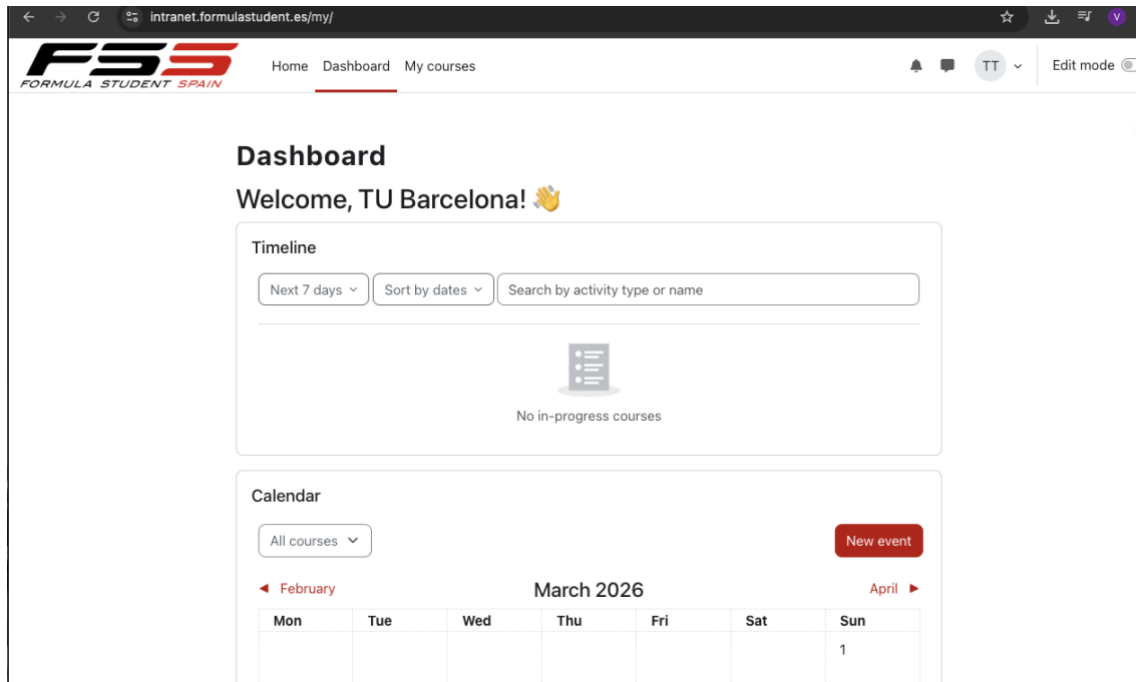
intranet.formulastudent.es/my/

V

FSS
FORMULA STUDENT SPAIN

Home Dashboard My courses

TT

Edit mode

Dashboard

Welcome, TU Barcelona! 👋

Timeline

Next 7 days

Sort by dates

Search by activity type or name

No in-progress courses

Calendar

All courses

New event

◄ February

March 2026

April ►

| Mon | Tue | Wed | Thu | Fri | Sat | Sun |
|---|---|---|---|---|---|---|
| | | | | | | 1 |